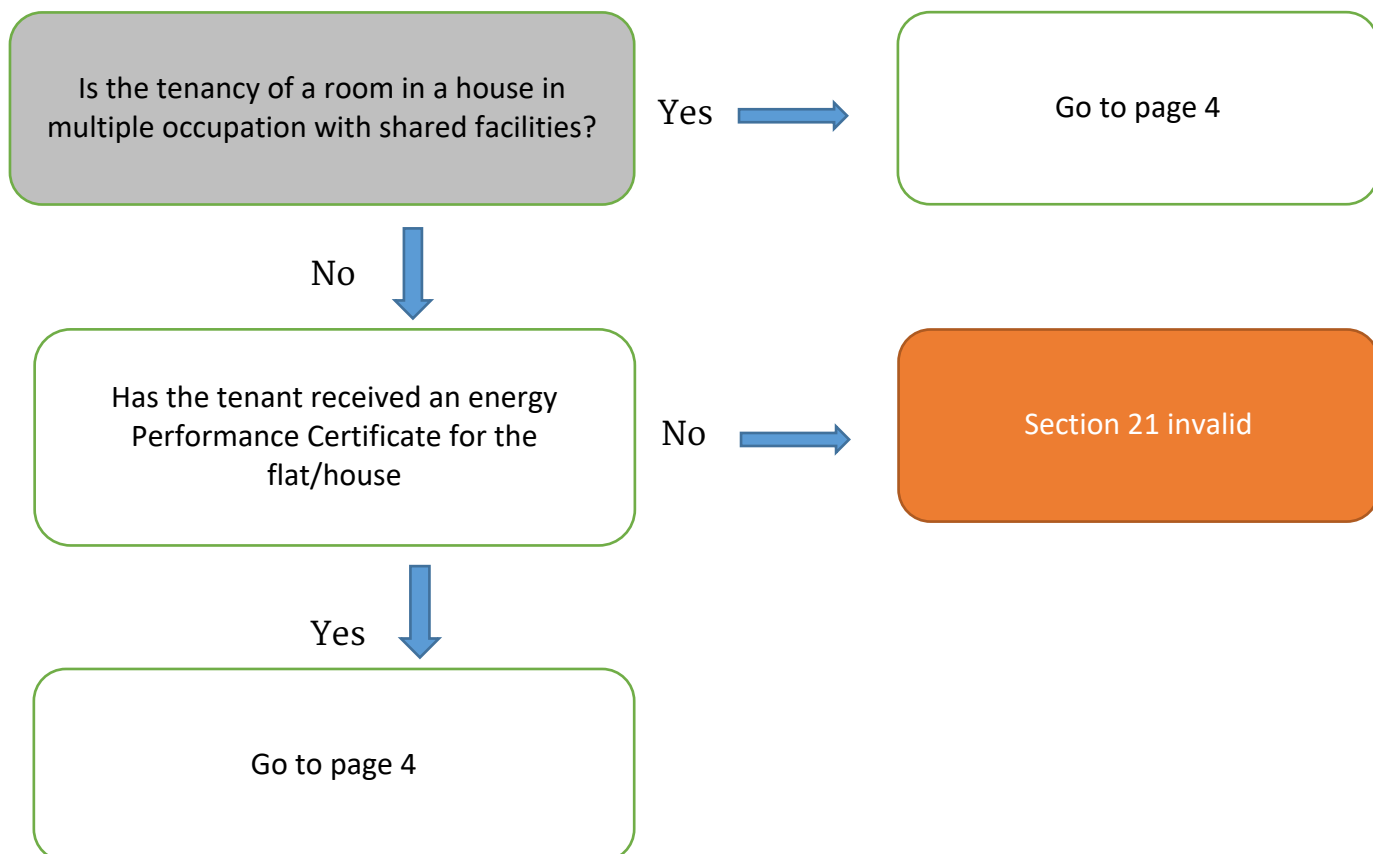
Is the tenancy of a room in a house in multiple occupation with shared facilities?

Yes

Go to page 4

No

Has the tenant received an energy Performance Certificate for the flat/house

No

Section 21 invalid

Yes

Go to page 4